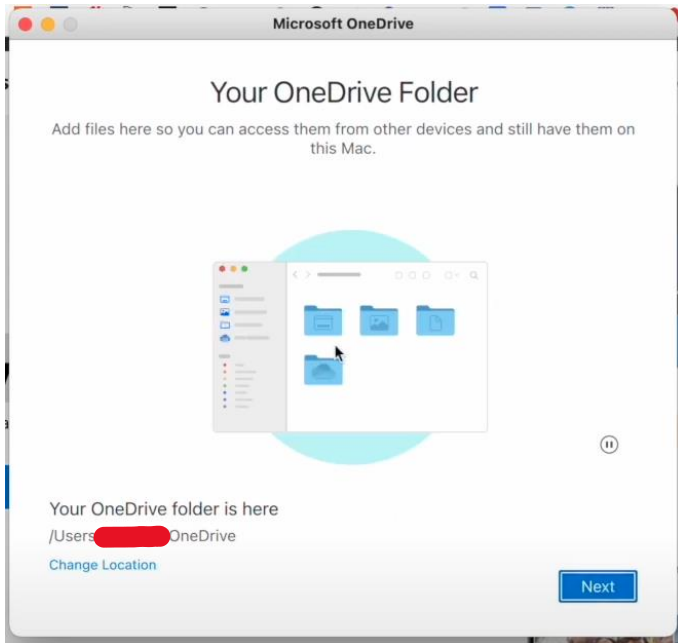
Microsoft OneDrive

Your OneDrive Folder

Add files here so you can access them from other devices and still have them on this Mac.

Your OneDrive folder is here

/Users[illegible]OneDrive

Change Location

Next